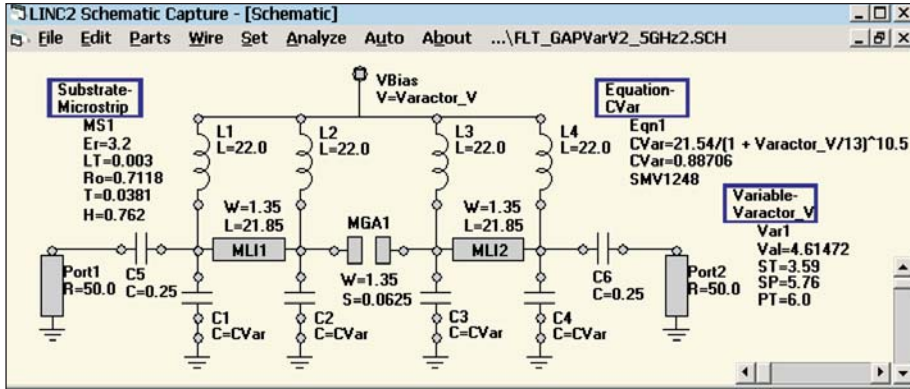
LINC2 Schematic Capture - [Schematic]
File Edit Parts Wire Set Analyze Auto About ...\FLT_GAPVarV2_5GHz2.SCH

Substrate-Microstrip
MS1
Er=3.2
LT=0.003
Ro=0.7118
T=0.0381
H=0.762

VBias
V=Varactor_V

Equation-CVar
Eqn1
CVar=21.54/(1 + Varactor_V/13)^10.5
CVar=0.88706
SMV1248

L1
L=22.0
L2
L=22.0
L3
L=22.0
L4
L=22.0

W=1.35
L=21.85
MLI1
MGA1
W=1.35
S=0.0625
W=1.35
L=21.85
MLI2

Variable-Varactor_V
Var1
Val=4.61472
ST=3.59
SP=5.76
PT=6.0

Port1
R=50.0
C5
C=0.25
C6
C=0.25
Port2
R=50.0

C1
C=CVar
C2
C=CVar
C3
C=CVar
C4
C=CVar